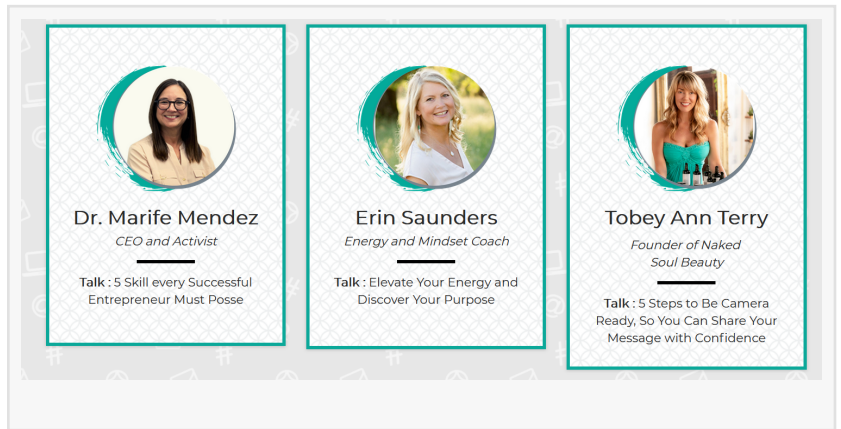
Dr. Marife Mendez

CEO and Activist

Talk : 5 Skill every Successful Entrepreneur Must Posse

Erin Saunders

Energy and Mindset Coach

Talk : Elevate Your Energy and Discover Your Purpose

Tobey Ann Terry

Founder of Naked Soul Beauty

Talk : 5 Steps to Be Camera Ready, So You Can Share Your Message with Confidence